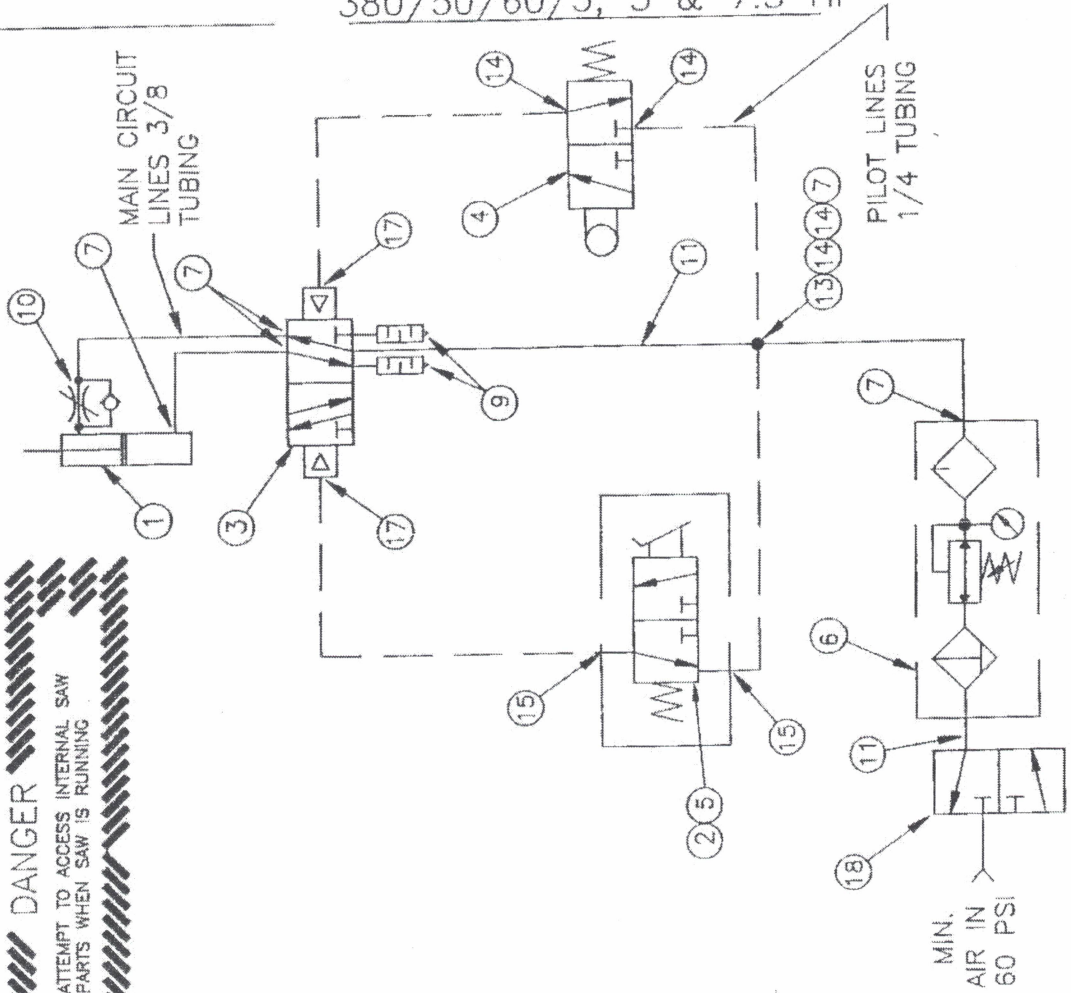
380/50/60/3, 5 & 7.5 H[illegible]

MAIN CIRCUIT LINES 3/8 TUBING

PILOT LINES 1/4 TUBING

10
7
7
1
3
17
17
9
11
13 14 14 7
14
14
4
7
6
11
18
15
2 5
15

DANGER
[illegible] ATTEMPT TO ACCESS INTERNAL SAW PARTS WHEN SAW IS RUNNING

MIN. AIR IN 60 PSI